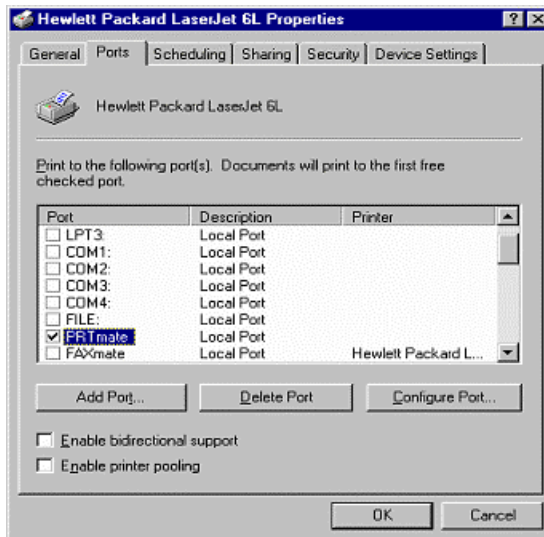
Hewlett Packard LaserJet 6L Properties

?
X

General | Ports | Scheduling | Sharing | Security | Device Settings

Hewlett Packard LaserJet 6L

Print to the following port(s). Documents will print to the first free checked port.

| Port | Description | Printer |
|---|---|---|
| LPT3: | Local Port | |
| COM1: | Local Port | |
| COM2: | Local Port | |
| COM3: | Local Port | |
| COM4: | Local Port | |
| FILE: | Local Port | |
| PRTmate | Local Port | |
| FAXmate | Local Port | Hewlett Packard L... |

Add Port... | Delete Port | Configure Port...

Enable bidirectional support

Enable printer pooling

OK | Cancel